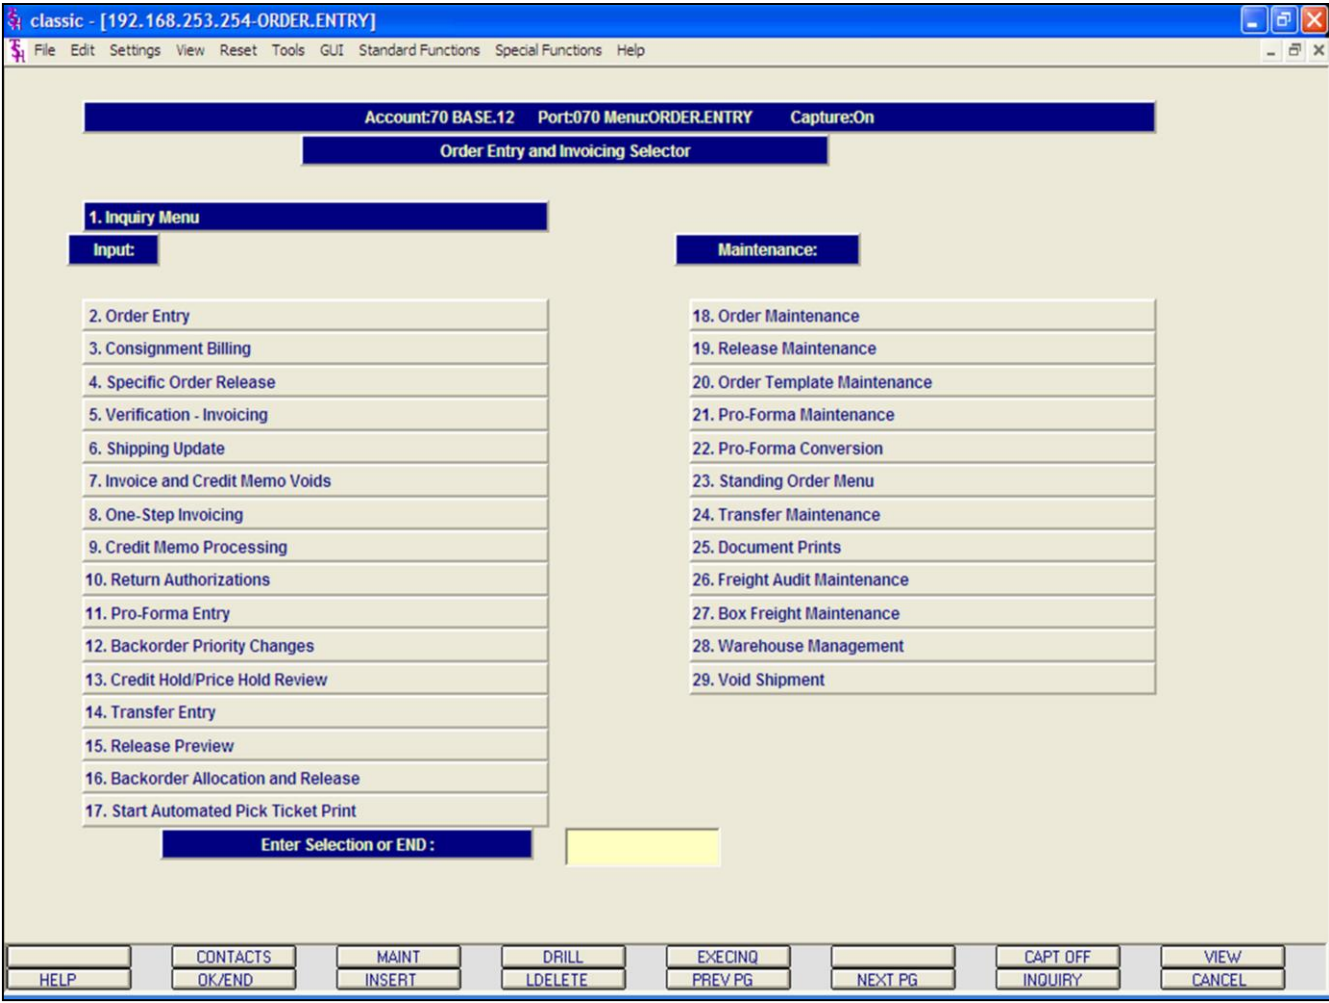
classic - [192.168.253.254-ORDER.ENTRY]

File Edit Settings View Reset Tools GUI Standard Functions Special Functions Help

Account:70 BASE.12 Port:070 Menu:ORDER.ENTRY Capture:On

Order Entry and Invoicing Selector

1. Inquiry Menu

Input:

Maintenance:

2. Order Entry
3. Consignment Billing
4. Specific Order Release
5. Verification - Invoicing
6. Shipping Update
7. Invoice and Credit Memo Voids
8. One-Step Invoicing
9. Credit Memo Processing
10. Return Authorizations
11. Pro-Forma Entry
12. Backorder Priority Changes
13. Credit Hold/Price Hold Review
14. Transfer Entry
15. Release Preview
16. Backorder Allocation and Release
17. Start Automated Pick Ticket Print

18. Order Maintenance
19. Release Maintenance
20. Order Template Maintenance
21. Pro-Forma Maintenance
22. Pro-Forma Conversion
23. Standing Order Menu
24. Transfer Maintenance
25. Document Prints
26. Freight Audit Maintenance
27. Box Freight Maintenance
28. Warehouse Management
29. Void Shipment

Enter Selection or END :

CONTACTS MAINT DRILL EXECINQ CAPT OFF VIEW
HELP OK/END INSERT LDELETE PREV PG NEXT PG INQUIRY CANCEL